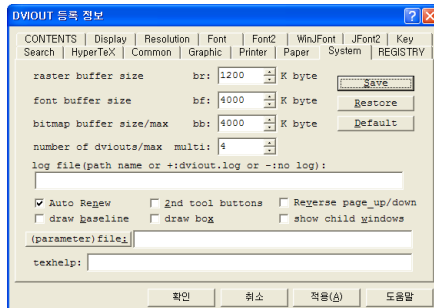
DVIOUT 등록 정보

CONTENTS | Display | Resolution | Font | Font2 | WinJFont | JFont2 | Key
Search | HyperTeX | Common | Graphic | Printer | Paper | System | REGISTRY

raster buffer size br: 1200 K byte
font buffer size bf: 4000 K byte
bitmap buffer size/max bb: 4000 K byte
number of dviouts/max multi: 4

Save
Restore
Default

log file(path name or +:dviout.log or -:no log):

Auto Renew
2nd tool buttons
Reverse page_up/down
draw baseline
draw box
show child windows

(parameter)file:

texhelp:

확인 취소 적용(A) 도움말